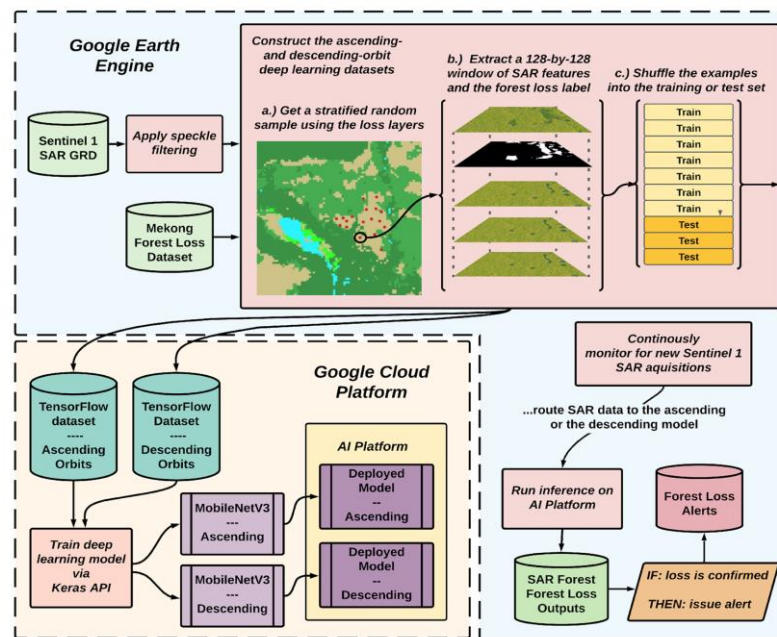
Google Earth Engine

Sentinel 1 SAR GRD

Apply speckle filtering

Mekong Forest Loss Dataset

Construct the ascending- and descending-orbit deep learning datasets

a.) Get a stratified random sample using the loss layers

b.) Extract a 128-by-128 window of SAR features and the forest loss label

c.) Shuffle the examples into the training or test set

| Train |
|---|
| Train |
| Train |
| Train |
| Train |
| Train |
| Train |
| Test |
| Test |
| Test |

Google Cloud Platform

TensorFlow dataset ---- Ascending Orbits

TensorFlow Dataset ---- Descending Orbits

Train deep learning model via Keras API

MobileNetV3 --- Ascending

MobileNetV3 --- Descending

AI Platform

Deployed Model -- Ascending

Deployed Model -- Descending

Continously monitor for new Sentinel 1 SAR aquisitions

...route SAR data to the ascending or the descending model

Run inference on AI Platform

Forest Loss Alerts

SAR Forest Forest Loss Outputs

IF: loss is confirmed

THEN: issue alert